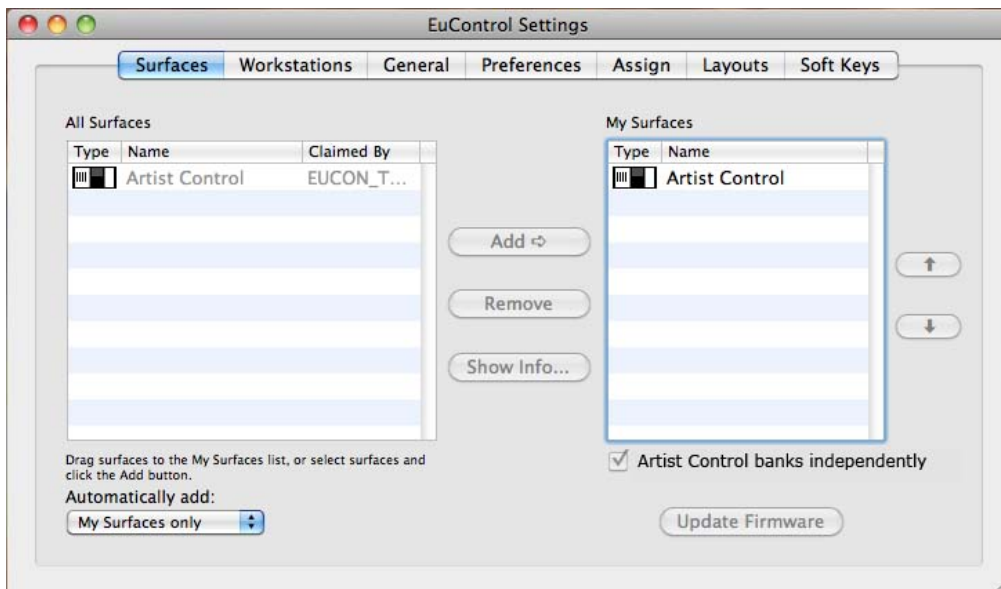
EuControl Settings

Surfaces | Workstations | General | Preferences | Assign | Layouts | Soft Keys

All Surfaces

| Type | Name | Claimed By |
|---|---|---|
| | Artist Control | EUCON_T... |

Add ⇨

Remove

Show Info...

My Surfaces

| Type | Name |
|---|---|
| | Artist Control |

Drag surfaces to the My Surfaces list, or select surfaces and click the Add button.

Automatically add:

My Surfaces only

Artist Control banks independently

Update Firmware